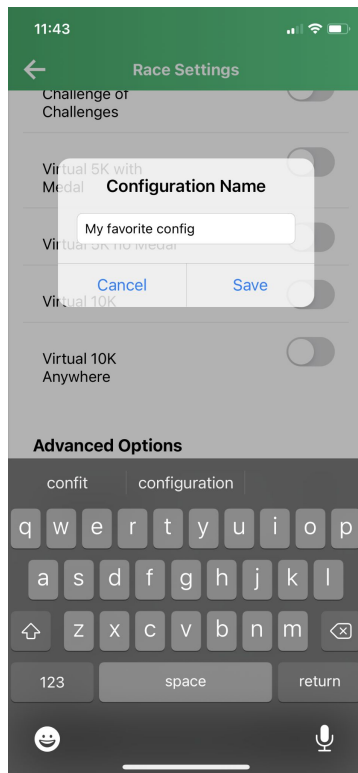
11:43

Race Settings

Challenge of Challenges

Virtual 5K with Medal

Virtual 5K no Medal

Virtual 10K

Configuration Name

My favorite config

Cancel Save

Virtual 10K Anywhere

Advanced Options

confit configuration

q w e r t y u i o p

a s d f g h j k l

z x c v b n m

123 space return